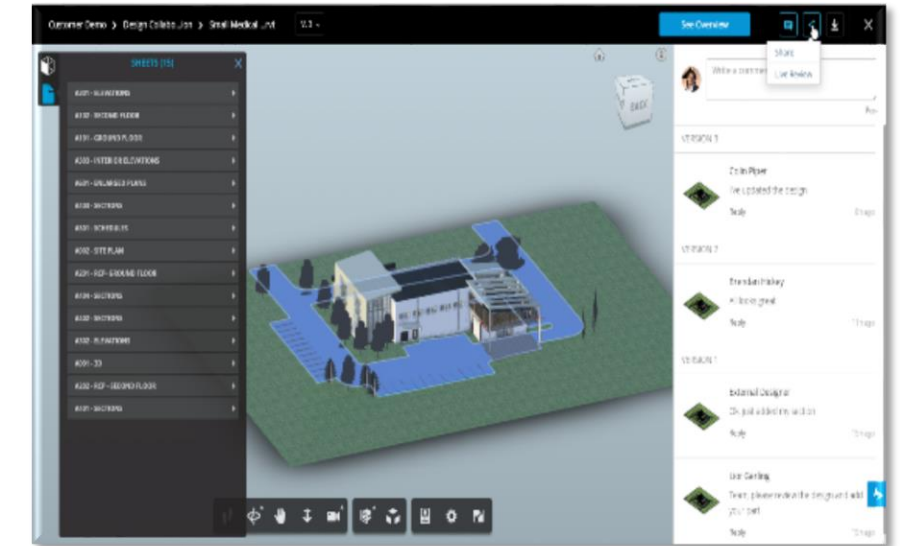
Customer Demo > Design Collaboration > Small Medical Unit V3

See Overview

Share
Live Review

SHEETS (15)

A201 - ELEVATIONS
A102 - SECOND FLOOR
A101 - GROUND FLOOR
A300 - INTERIOR ELEVATIONS
A401 - ENLARGED PLANS
A100 - SECTIONS
A601 - SCHEDULES
A002 - SITE PLAN
A201 - RCP - GROUND FLOOR
A104 - SECTIONS
A100 - SECTIONS
A102 - ELEVATIONS
A001 - 3D
A202 - RCP - SECOND FLOOR
A101 - SECTIONS

BACK

Write a comment

VERSION 3

Colin Piper
We updated the design
Reply

VERSION 2

Brendan Hickey
It looks great
Reply

VERSION 1

External Designer
Ok, just added my section
Reply

Dan Garling
Team, please review the design and add your part
Reply